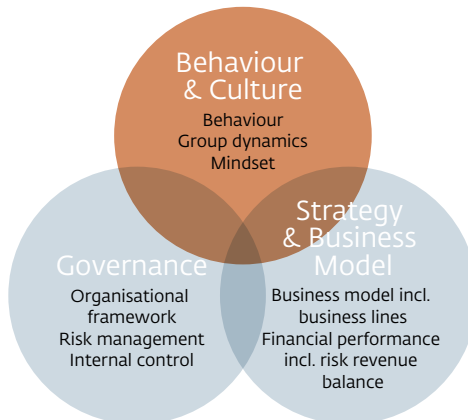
Behaviour & Culture
Behaviour
Group dynamics
Mindset

Governance
Organisational framework
Risk management
Internal control

Strategy & Business Model
Business model incl. business lines
Financial performance incl. risk revenue balance